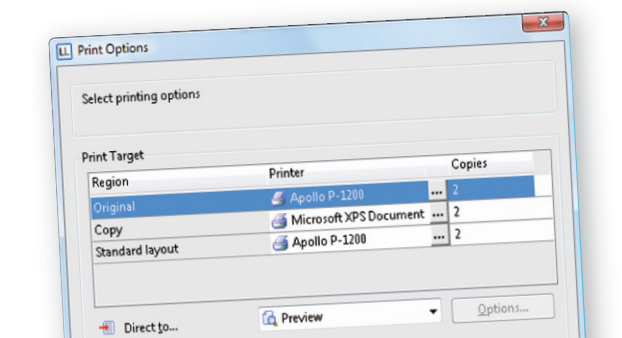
Print Options

Select printing options

Print Target

| Region | Printer | | Copies |
|---|---|---|---|
| Original | Apollo P-1200 | ... | 2 |
| Copy | Microsoft XPS Document | ... | 2 |
| Standard layout | Apollo P-1200 | ... | 2 |

Direct to... Preview Options...